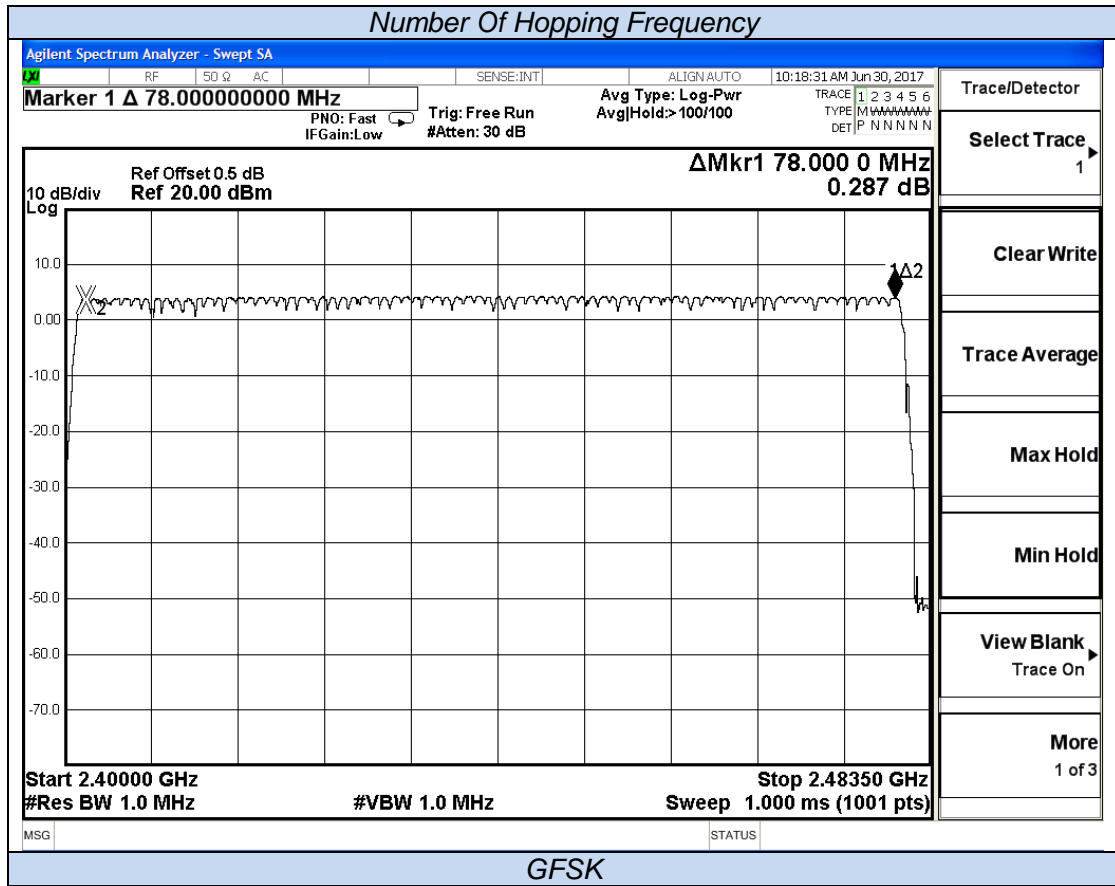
Number Of Hopping Frequency

Agilent Spectrum Analyzer - Swept SA

LXI RF 50 Ω AC SENSE:INT ALIGN AUTO 10:18:31 AM Jun 30, 2017

Marker 1 Δ 78.000000000 MHz

PNO: Fast IFGain:Low

Trig: Free Run #Atten: 30 dB

Avg Type: Log-Pwr Avg|Hold:> 100/100

TRACE 1 2 3 4 5 6 TYPE M WWWWW DET P N N N N N

Trace/Detector

Select Trace 1

Ref Offset 0.5 dB

10 dB/div Log Ref 20.00 dBm

ΔMkr1 78.000 0 MHz 0.287 dB

10.0

0.00

-10.0

-20.0

-30.0

-40.0

-50.0

-60.0

-70.0

X2

1Δ2

Clear Write

Trace Average

Max Hold

Min Hold

View Blank Trace On

More 1 of 3

Start 2.40000 GHz

#Res BW 1.0 MHz

#VBW 1.0 MHz

Stop 2.48350 GHz

Sweep 1.000 ms (1001 pts)

MSG

STATUS

GFSK